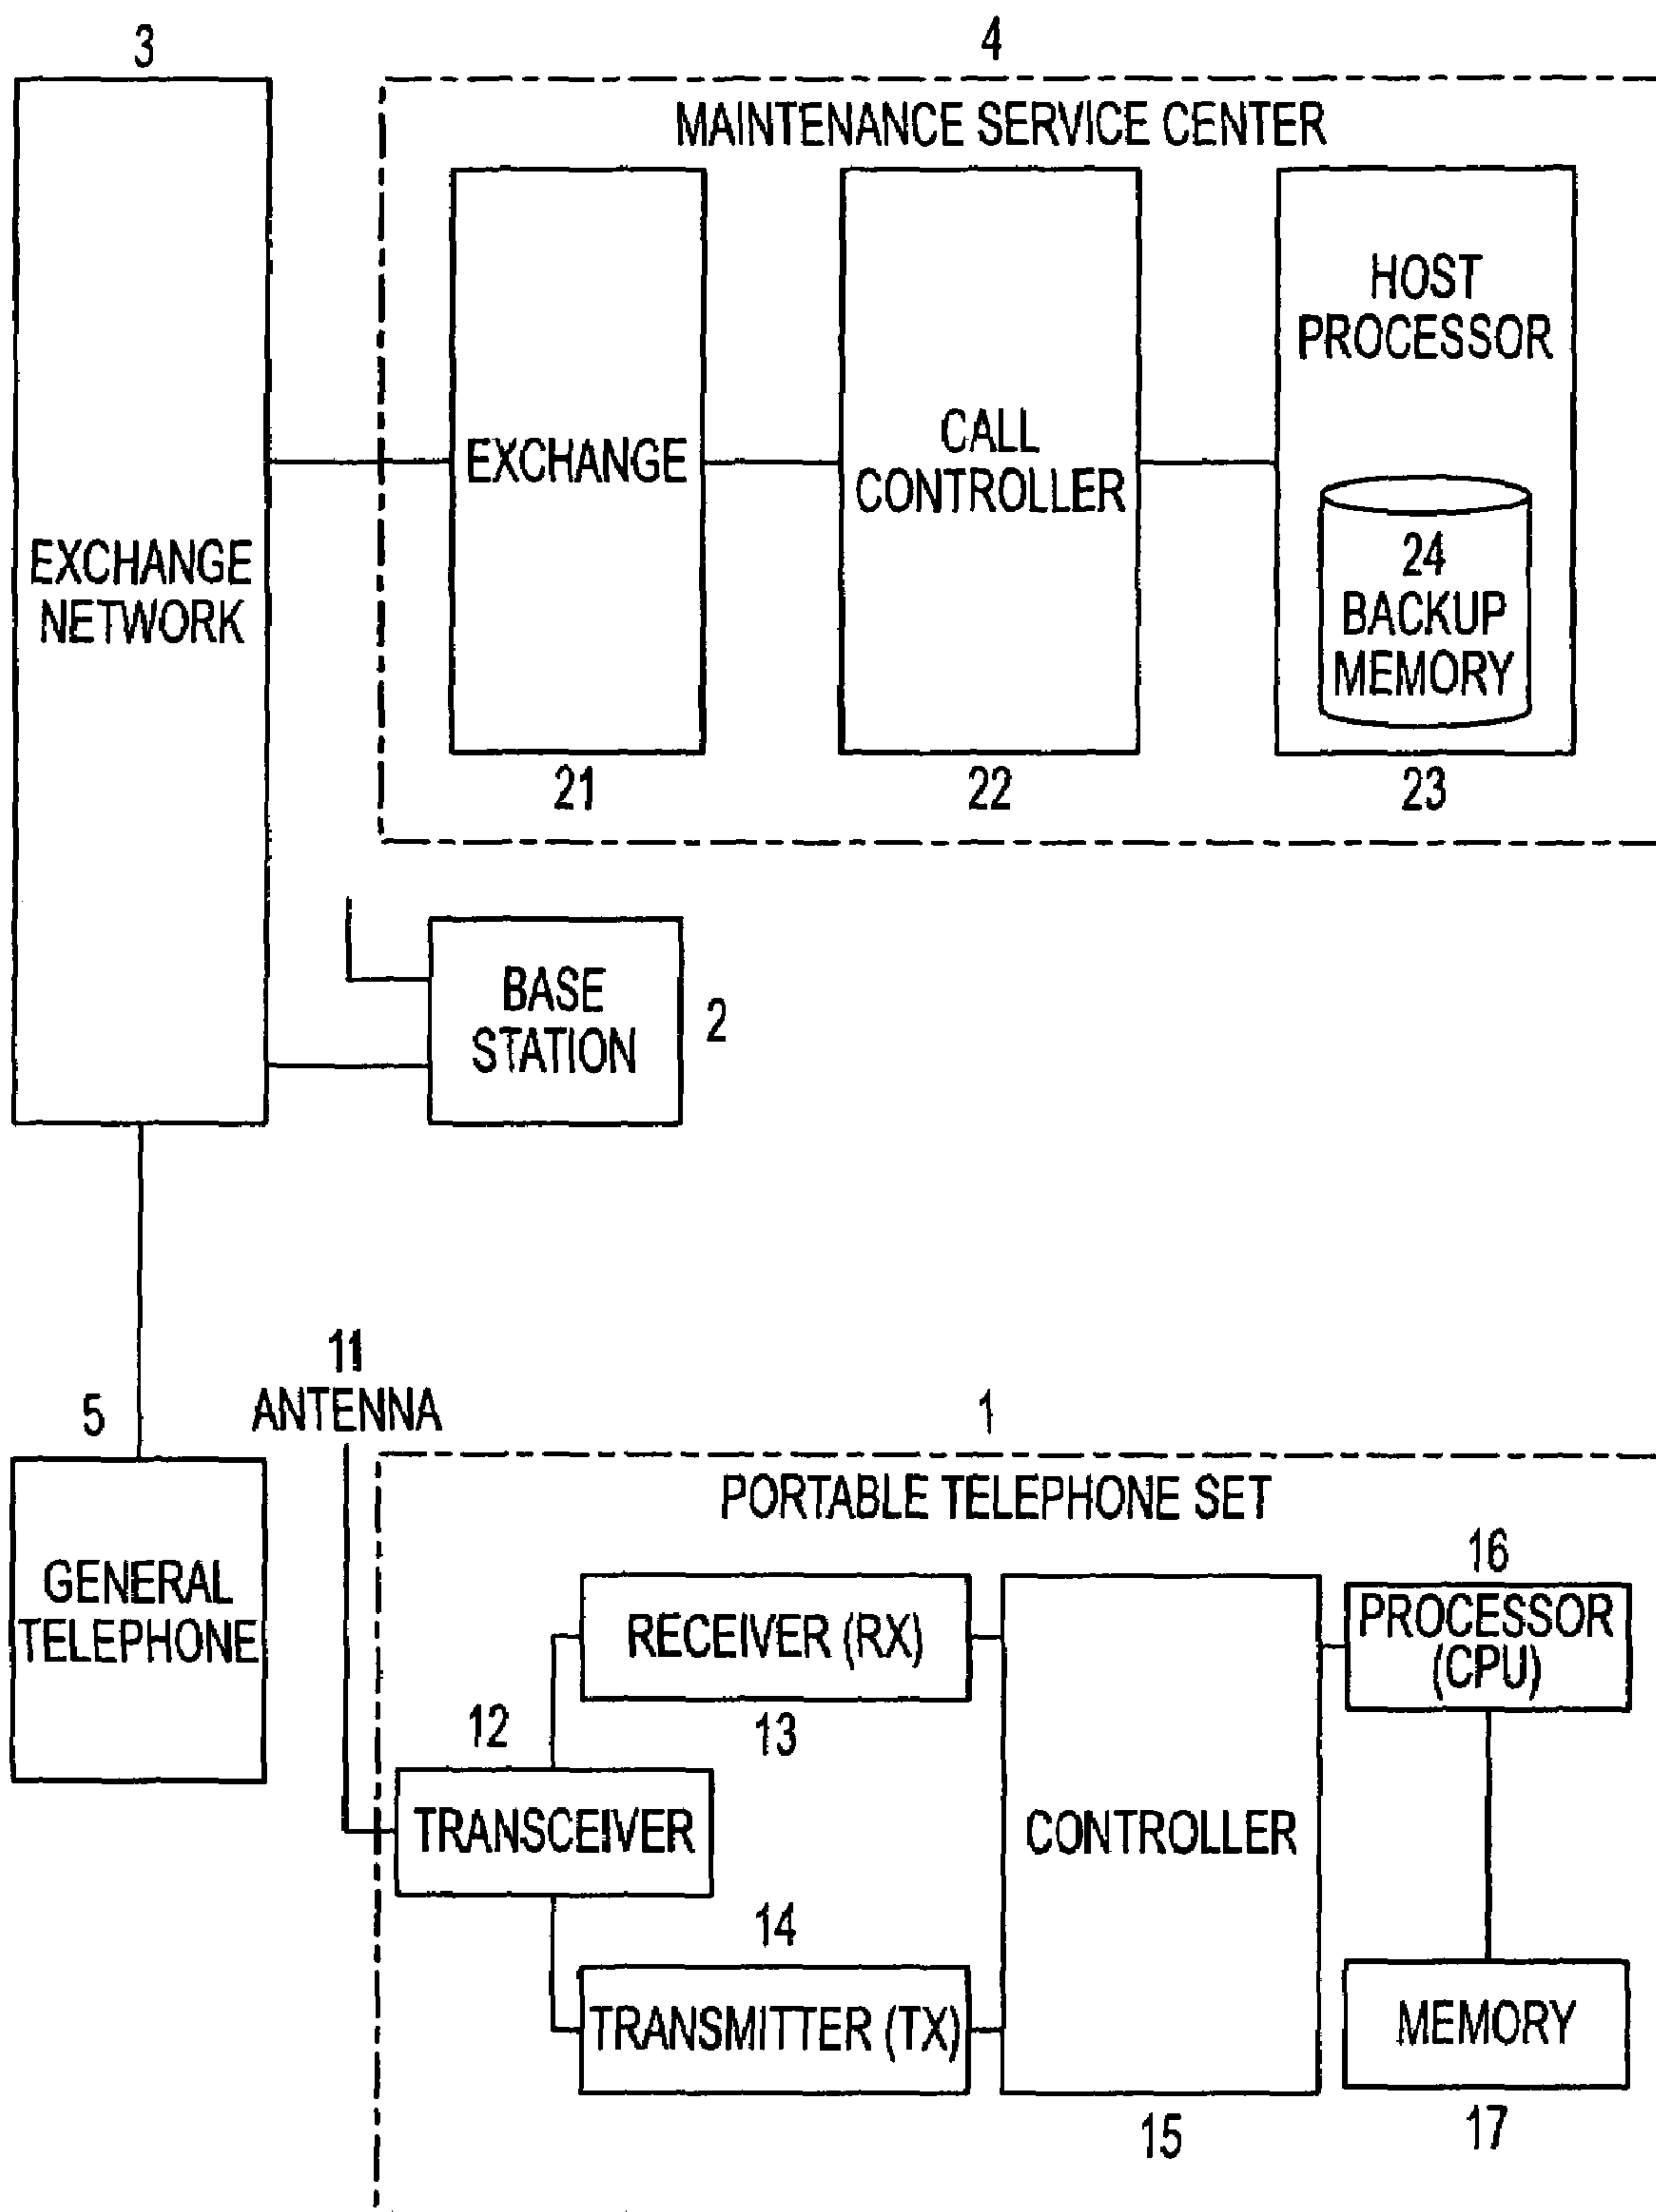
3

4

MAINTENANCE SERVICE CENTER

EXCHANGE NETWORK

EXCHANGE

CALL CONTROLLER

HOST PROCESSOR

24 BACKUP MEMORY

21

22

23

BASE STATION

2

5

11 ANTENNA

1

GENERAL TELEPHONE

PORTABLE TELEPHONE SET

16

RECEIVER (RX)

PROCESSOR (CPU)

12

13

TRANSCEIVER

CONTROLLER

14

TRANSMITTER (TX)

MEMORY

15

17